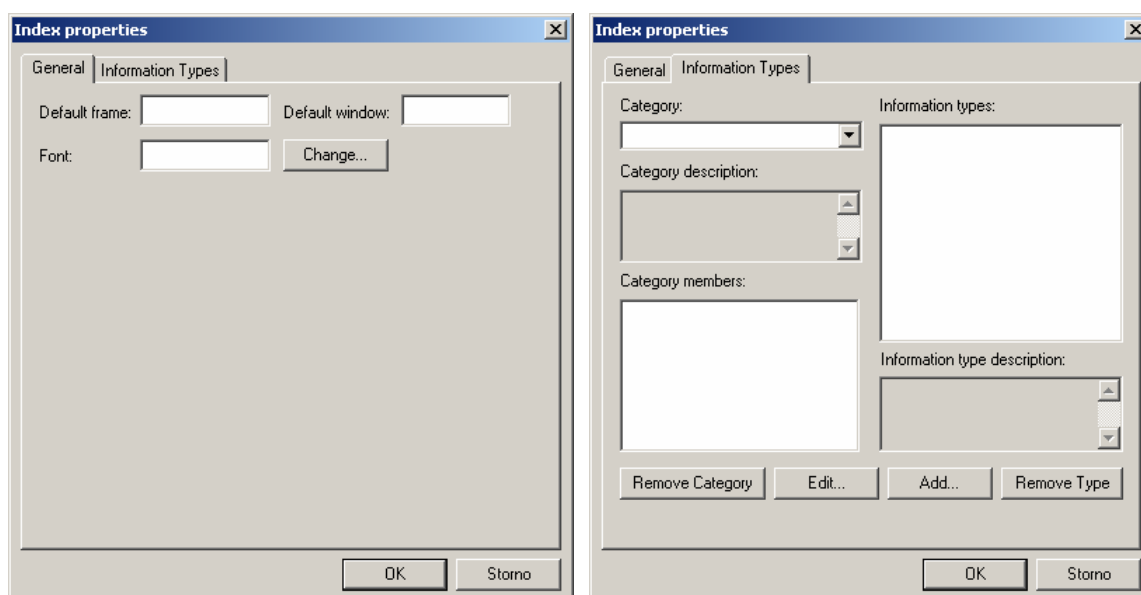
Index properties

General | Information Types

Default frame:

Default window:

Font:

Change...

OK

Storno

Index properties

General | Information Types

Category:

Category description:

Category members:

Information types:

Information type description:

Remove Category

Edit...

Add...

Remove Type

OK

Storno